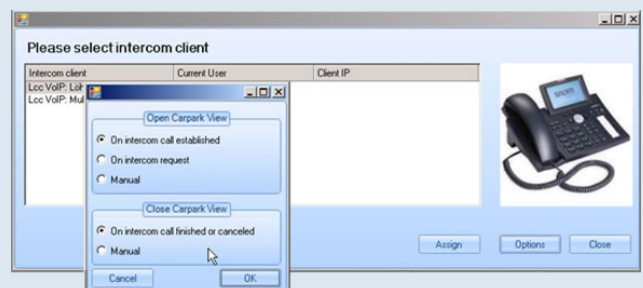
Please select intercom client

| Intercom client | Current User | Client IP |
|---|---|---|
| Lcc VoIP: Lok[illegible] | | |
| Lcc VoIP: Mul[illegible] | | |

Open Carpark View
On intercom call established
On intercom request
Manual

Close Carpark View
On intercom call finished or canceled
Manual

Cancel
OK

snom

Assign
Options
Close